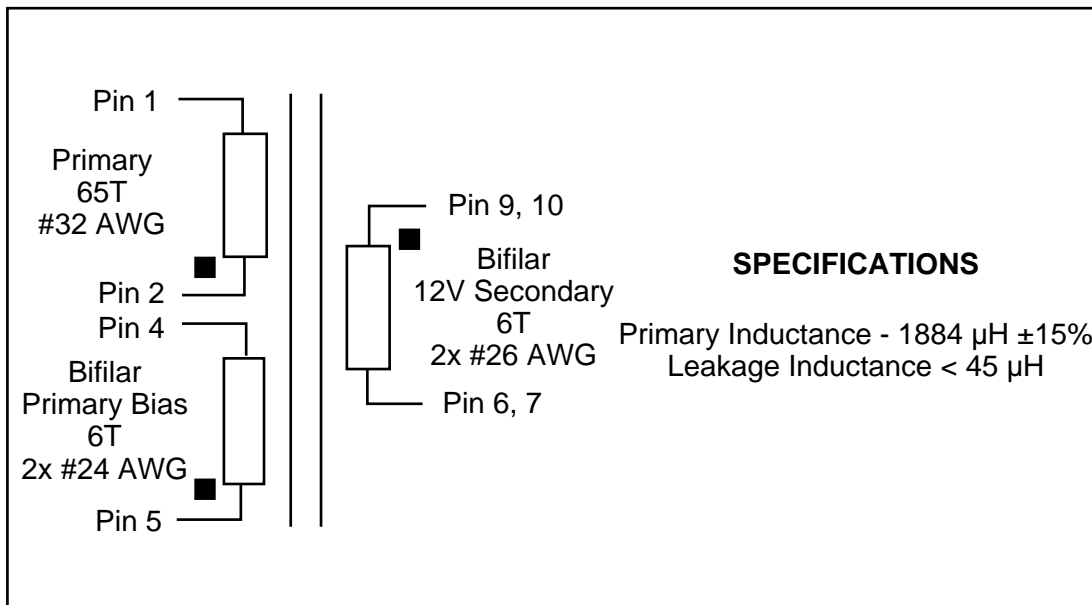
Pin 1

Primary
65T
#32 AWG

Pin 2

Pin 4

Bifilar
Primary Bias
6T
2x #24 AWG

Pin 5

Pin 9, 10

Bifilar
12V Secondary
6T
2x #26 AWG

Pin 6, 7

SPECIFICATIONS

Primary Inductance - 1884 µH ±15%
Leakage Inductance < 45 µH